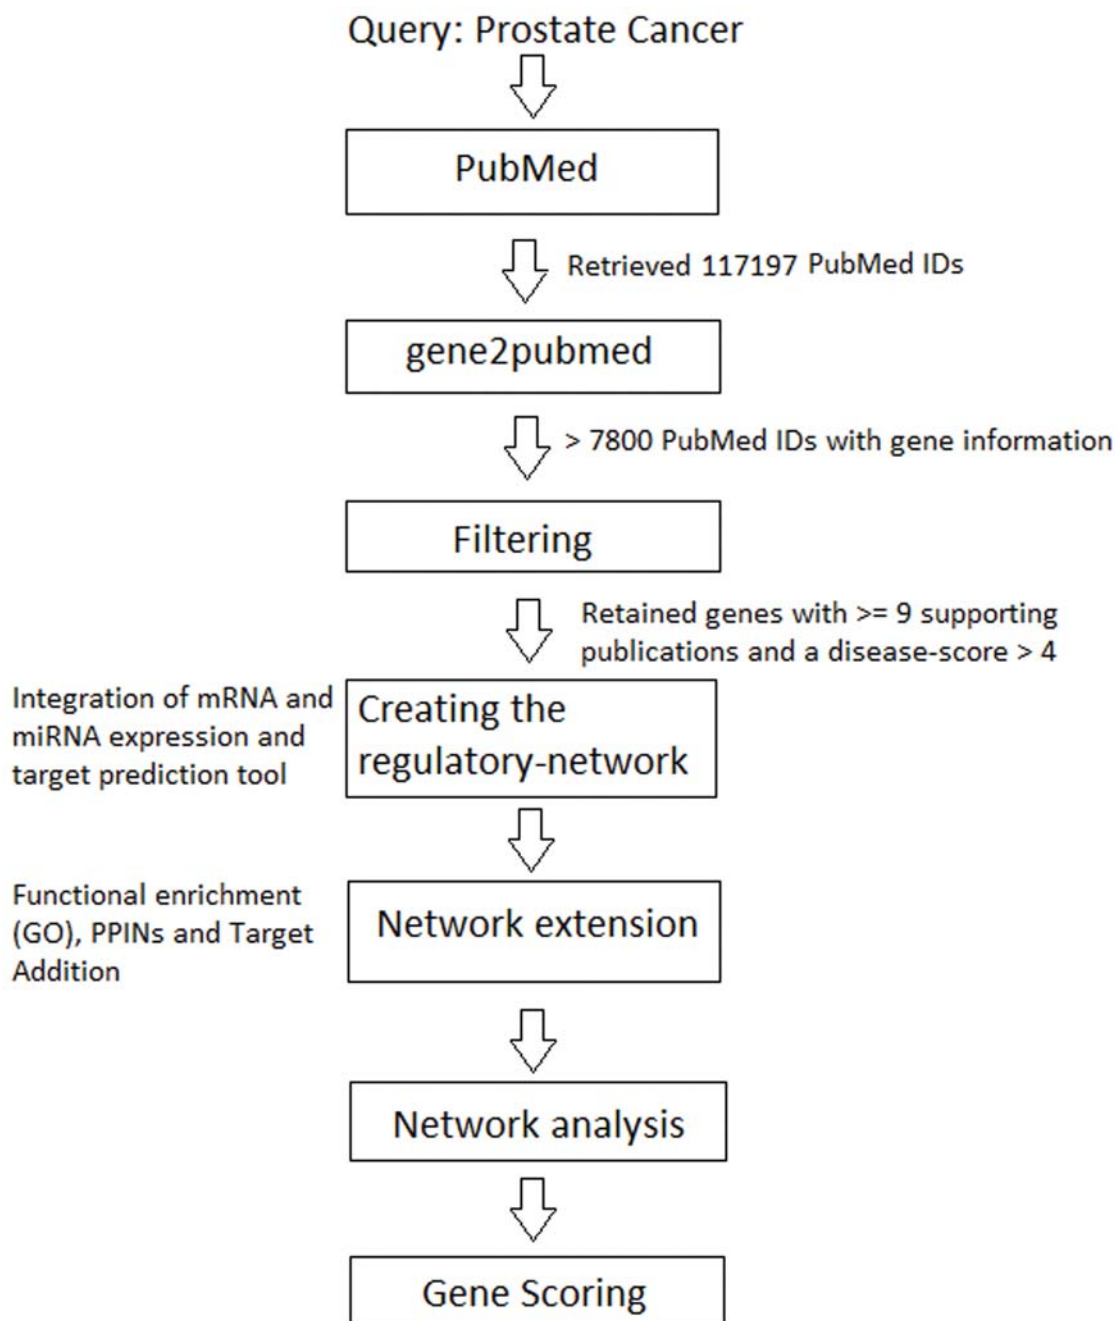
Query: Prostate Cancer

PubMed

Retrieved 117197 PubMed IDs

gene2pubmed

> 7800 PubMed IDs with gene information

Filtering

Retained genes with >= 9 supporting publications and a disease-score > 4

Integration of mRNA and miRNA expression and target prediction tool

Creating the regulatory-network

Functional enrichment (GO), PPINs and Target Addition

Network extension

Network analysis

Gene Scoring